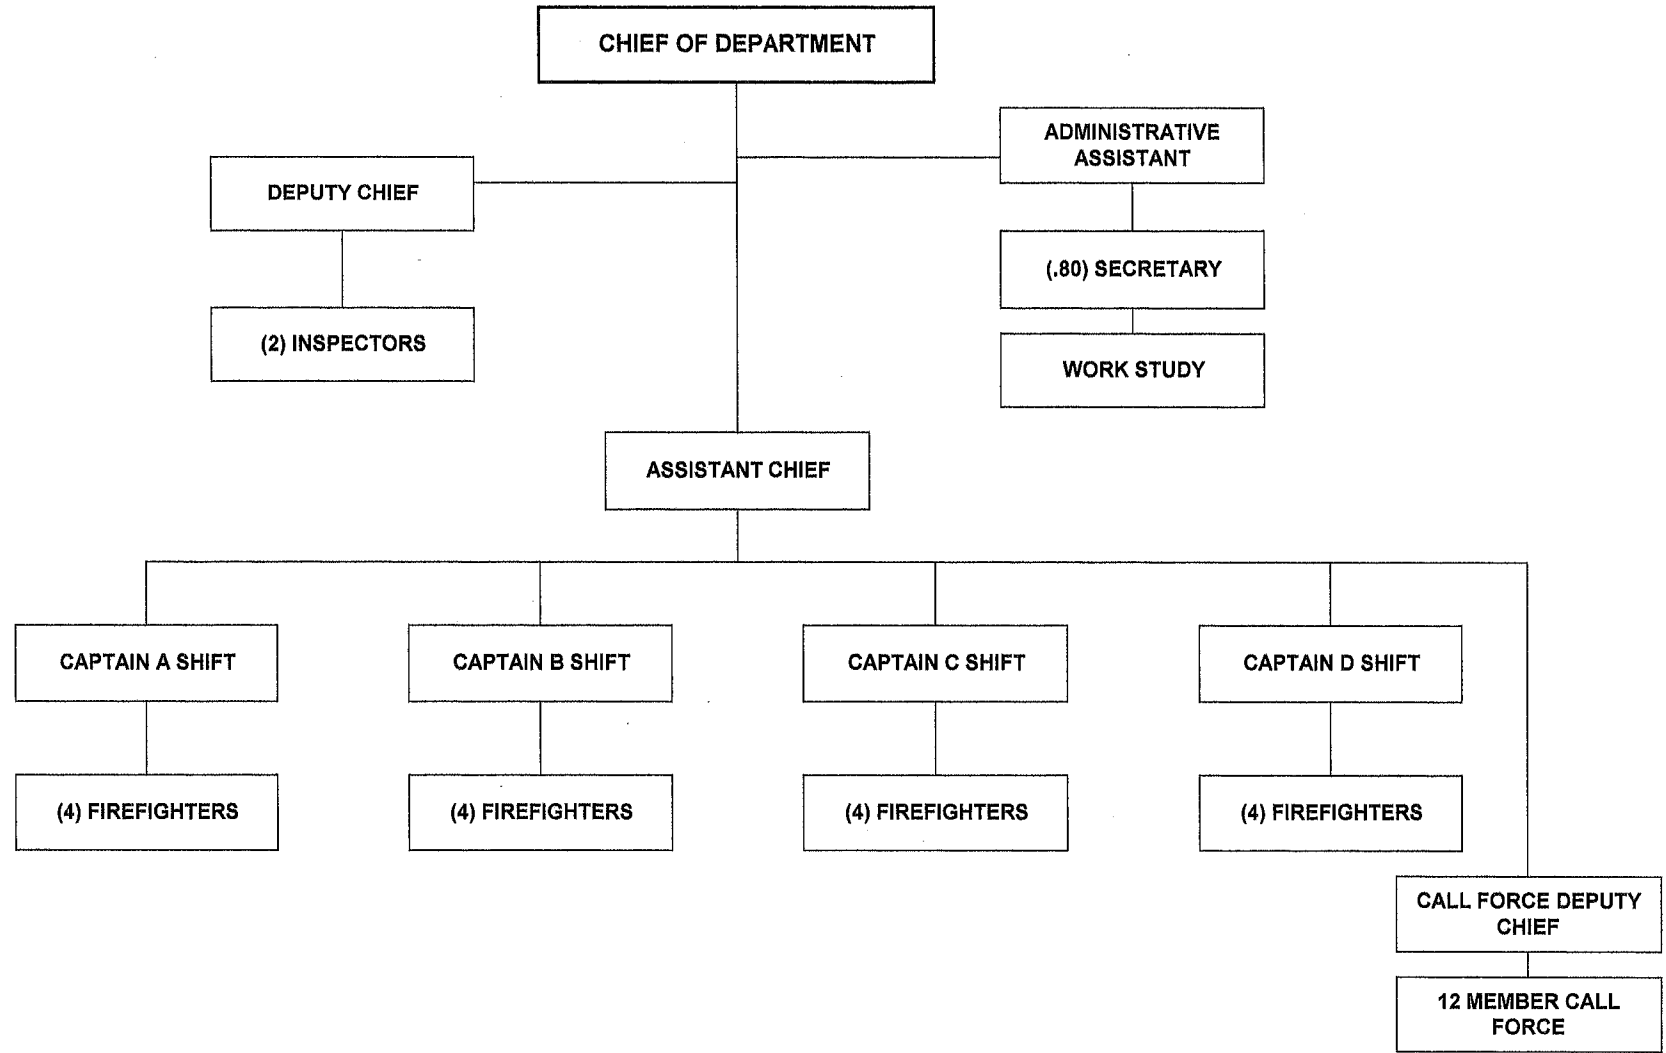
CHIEF OF DEPARTMENT

ADMINISTRATIVE ASSISTANT

DEPUTY CHIEF

(.80) SECRETARY

(2) INSPECTORS

WORK STUDY

ASSISTANT CHIEF

CAPTAIN A SHIFT

CAPTAIN B SHIFT

CAPTAIN C SHIFT

CAPTAIN D SHIFT

(4) FIREFIGHTERS

(4) FIREFIGHTERS

(4) FIREFIGHTERS

(4) FIREFIGHTERS

CALL FORCE DEPUTY CHIEF

12 MEMBER CALL FORCE